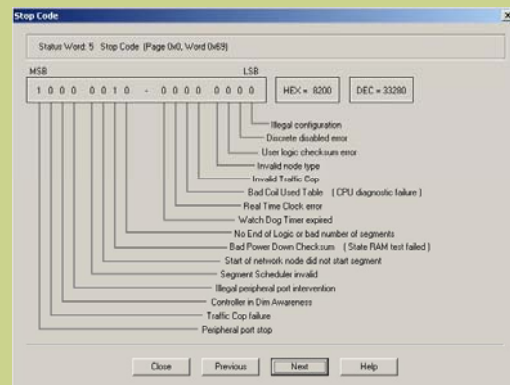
Stop Code

Status Word: 5 Stop Code (Page 0x0, Word 0x69)

MSB

LSB

1 0 0 0 0 0 1 0 - 0 0 0 0 0 0 0 0

HEX = 8200

DEC = 33280

Illegal configuration

Discrete disabled error

User logic checksum error

Invalid node type

Invalid Traffic Cop

Bad Coil Used Table ( CPU diagnostic failure )

Real Time Clock error

Watch Dog Timer expired

No End of Logic or bad number of segments

Bad Power Down Checksum ( State RAM test failed )

Start of network node did not start segment

Segment Scheduler invalid

Illegal peripheral port intervention

Controller in Dim Awareness

Traffic Cop failure

Peripheral port stop

Close

Previous

Next

Help